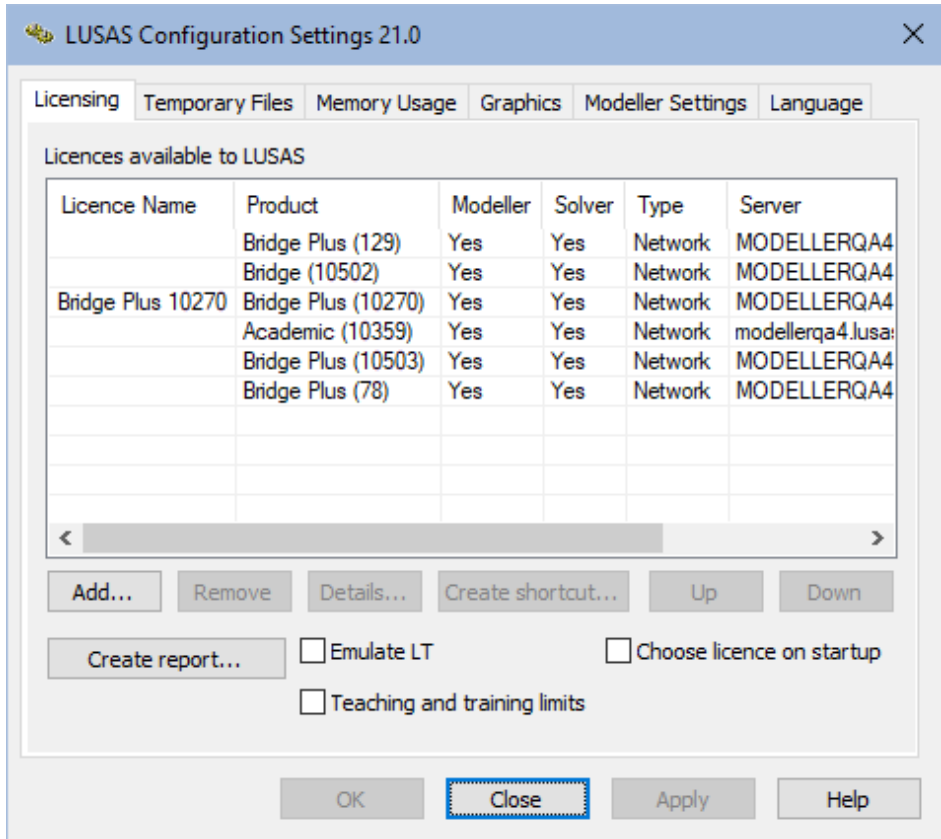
LUSAS Configuration Settings 21.0

Licensing | Temporary Files | Memory Usage | Graphics | Modeller Settings | Language

Licences available to LUSAS

| Licence Name | Product | Modeller | Solver | Type | Server |
|---|---|---|---|---|---|
| | Bridge Plus (129) | Yes | Yes | Network | MODELLERQA4 |
| | Bridge (10502) | Yes | Yes | Network | MODELLERQA4 |
| Bridge Plus 10270 | Bridge Plus (10270) | Yes | Yes | Network | MODELLERQA4 |
| | Academic (10359) | Yes | Yes | Network | modellerqa4.lusa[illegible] |
| | Bridge Plus (10503) | Yes | Yes | Network | MODELLERQA4 |
| | Bridge Plus (78) | Yes | Yes | Network | MODELLERQA4 |

Add... Remove Details... Create shortcut... Up Down

Create report... Emulate LT Choose licence on startup

Teaching and training limits

OK Close Apply Help